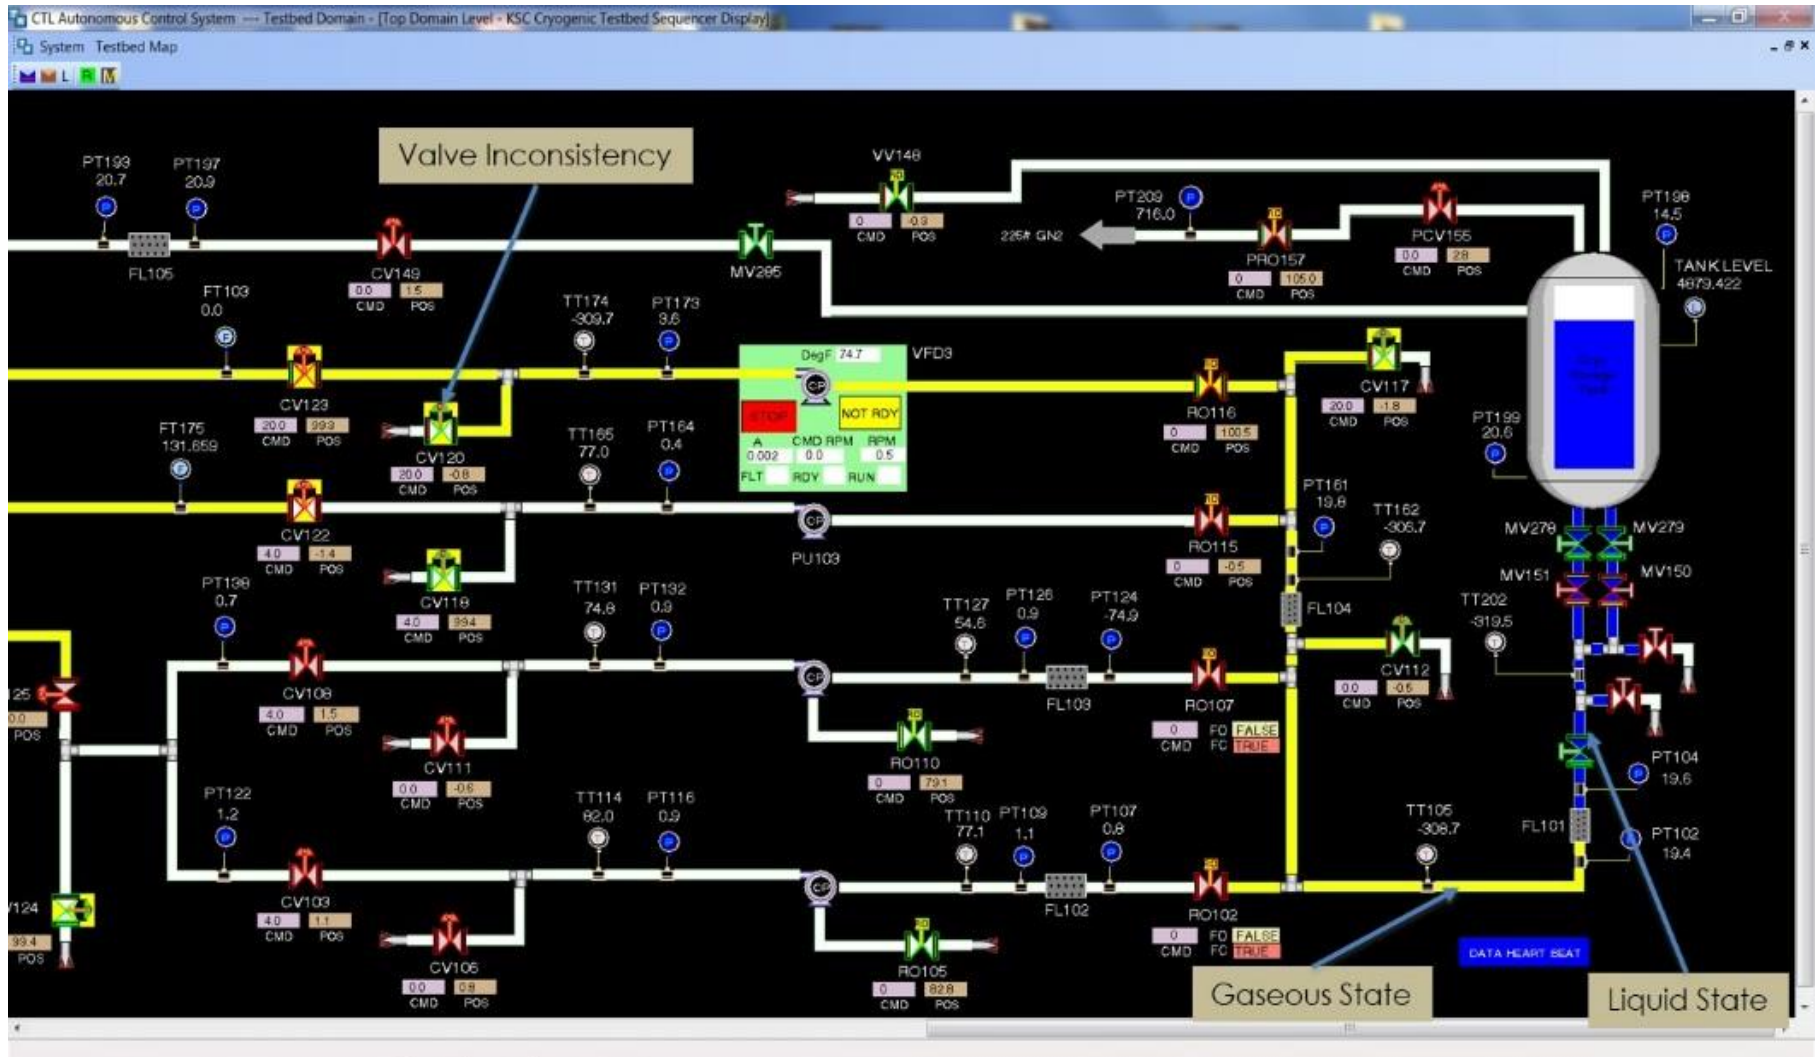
CTL Autonomous Control System --- Testbed Domain - [Top Domain Level - KSC Cryogenic Testbed Sequencer Display]

System Testbed Map

Valve Inconsistency

PT193 20.7
PT197 20.9
FL105
CV149 0.0 CMD 1.5 POS
MV295
VV148 0 CMD 0.9 POS
225# GN2
PT209 716.0
PRO157 0 CMD 105.0 POS
PCV155 0.0 CMD 28 POS
PT198 14.5
TANK LEVEL 4879.422

FT103 0.0
TT174 -309.7
PT173 9.6
CV123 20.0 CMD 99.3 POS
CV120 20.0 CMD -0.8 POS
DegF 74.7
VFD3
STOP
NOT RDY
A 0.002
CMD RPM 0.0
RPM 0.5
FLT RDY RUN
RO116 0 CMD 100.5 POS
CV117 20.0 CMD -1.8 POS
PT199 20.6

FT175 131.659
TT165 77.0
PT164 0.4
CV122 4.0 CMD -1.4 POS
CV118 4.0 CMD 99.4 POS
PU103
RO115 0 CMD -0.5 POS
PT161 19.8
TT162 -306.7
MV278
MV279
MV151
MV150

PT138 0.7
TT131 74.8
PT132 0.9
TT127 54.6
PT126 0.9
PT124 -74.9
FL104
TT202 -319.5
CV108 4.0 CMD 1.5 POS
CV111 0.0 CMD -0.6 POS
FL103
RO107 0 CMD FO FALSE FC TRUE
CV112 0.0 CMD -0.5 POS
RO110 0 CMD 79.1 POS
125 0.0 POS

PT122 1.2
TT114 82.0
PT116 0.9
TT110 77.1
PT109 1.1
PT107 0.8
TT105 -308.7
FL101
PT104 19.6
PT102 19.4
CV103 4.0 CMD 1.1 POS
FL102
RO102 0 CMD FO FALSE FC TRUE
CV106 0.0 CMD 0.8 POS
RO105 0 CMD 82.8 POS
124 99.4 POS
DATA HEART BEAT

Gaseous State
Liquid State